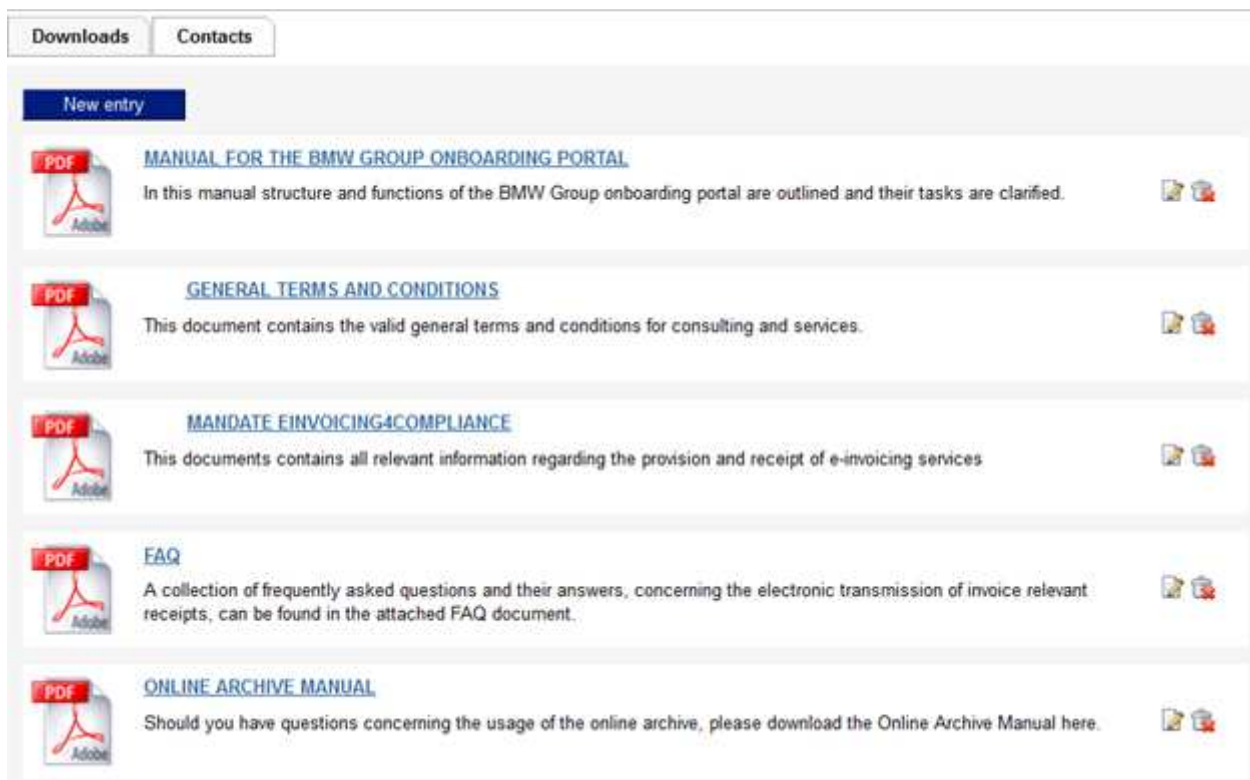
Downloads Contacts

New entry

PDF Adobe

MANUAL FOR THE BMW GROUP ONBOARDING PORTAL

In this manual structure and functions of the BMW Group onboarding portal are outlined and their tasks are clarified.

PDF Adobe

GENERAL TERMS AND CONDITIONS

This document contains the valid general terms and conditions for consulting and services.

PDF Adobe

MANDATE EINVOICING4COMPLIANCE

This documents contains all relevant information regarding the provision and receipt of e-invoicing services

PDF Adobe

FAQ

A collection of frequently asked questions and their answers, concerning the electronic transmission of invoice relevant receipts, can be found in the attached FAQ document.

PDF Adobe

ONLINE ARCHIVE MANUAL

Should you have questions concerning the usage of the online archive, please download the Online Archive Manual here.